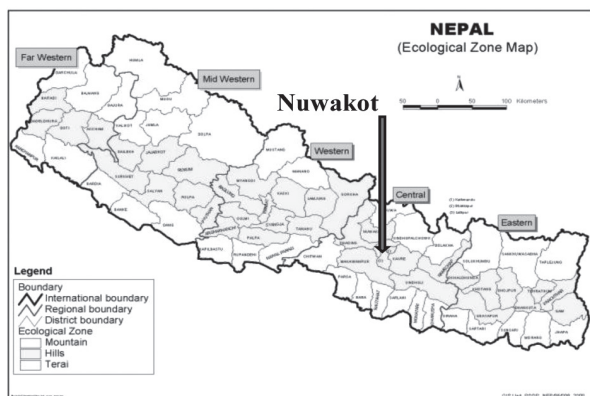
NEPAL
(Ecological Zone Map)

Far Western

Mid Western

Nuwakot

Western

Central

Eastern

50 0 50 100 Kilometers

Legend
Boundary
International boundary
Regional boundary
District boundary
Ecological Zone
Mountain
Hills
Terai